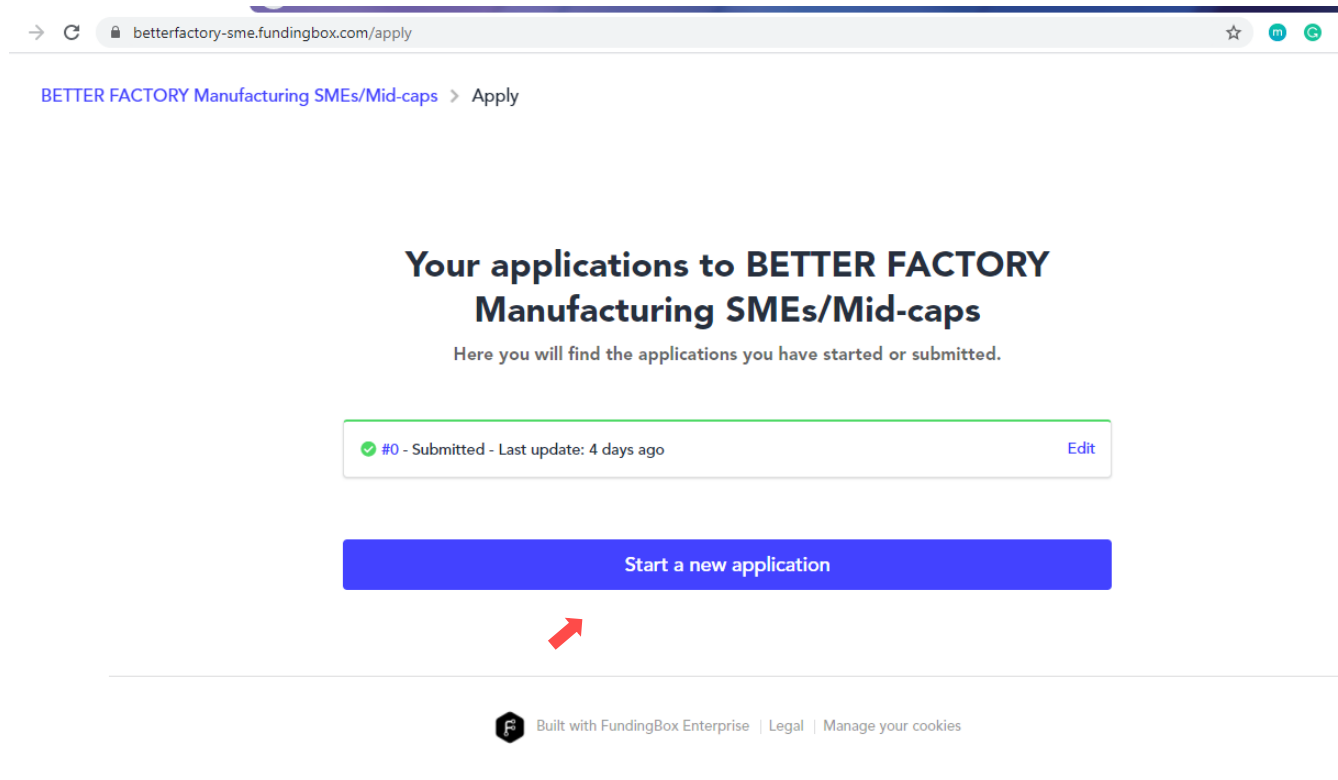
betterfactory-sme.fundingbox.com/apply

BETTER FACTORY Manufacturing SMEs/Mid-caps > Apply

Your applications to BETTER FACTORY Manufacturing SMEs/Mid-caps

Here you will find the applications you have started or submitted.

#0 - Submitted - Last update: 4 days ago

Edit

Start a new application

Built with FundingBox Enterprise | Legal | Manage your cookies